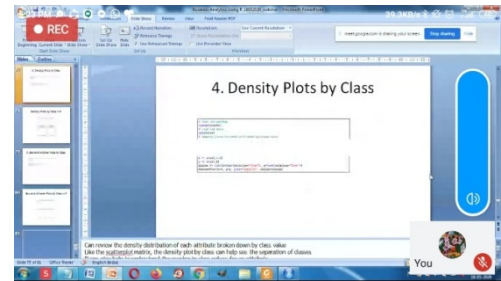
REC

Slide Show Review View Foxit Reader PDF

Beginning Current Slide Slide Show

Set Up Slide Show Hide Slide

Record Narration

Rehearse Timings

Use Rehearsed Timings

Use Current Resolution

meet.google.com is sharing your screen. Stop sharing Hide

Slides Outline

4. Density Plots by Class

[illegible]

Can review the density distribution of each attribute broken down by class value

Like the scatterplot matrix, the density plot by class can help see the separation of classes

You

Slide 15 of 46 Office Theme English (India)